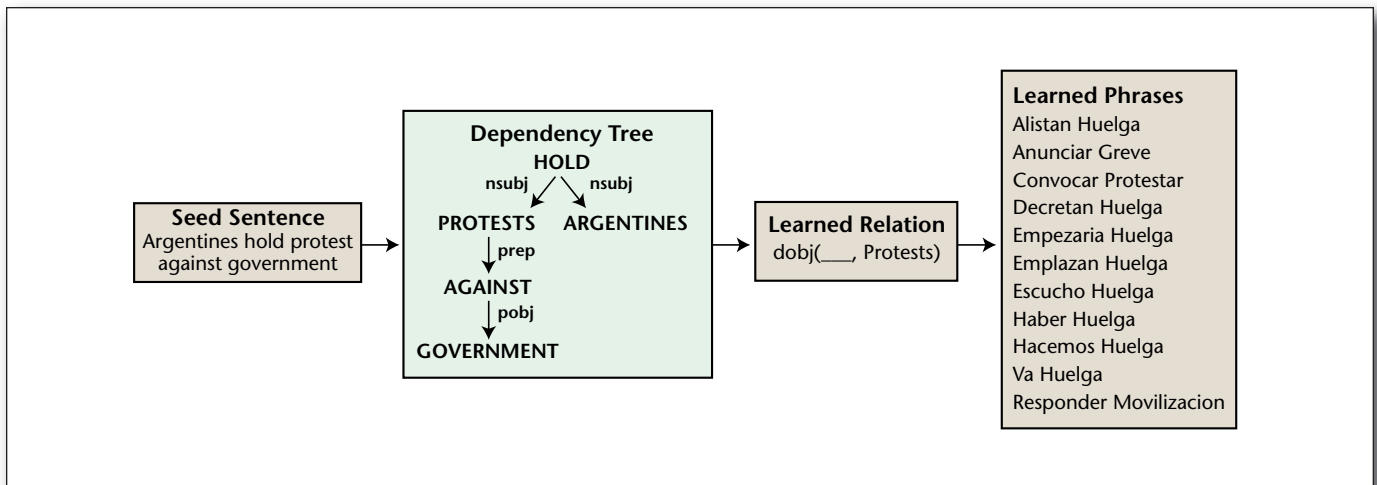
Seed Sentence
Argentines hold protest against government

Dependency Tree
HOLD
nsubj nsubj
PROTESTS ARGENTINES
prep
AGAINST
pobj
GOVERNMENT

Learned Relation
dobj(___, Protests)

Learned Phrases
Alistan Huelga
Anunciar Greve
Convocar Protestar
Decretan Huelga
Empezaria Huelga
Emplazan Huelga
Escucho Huelga
Haber Huelga
Hacemos Huelga
Va Huelga
Responder Movilizacion